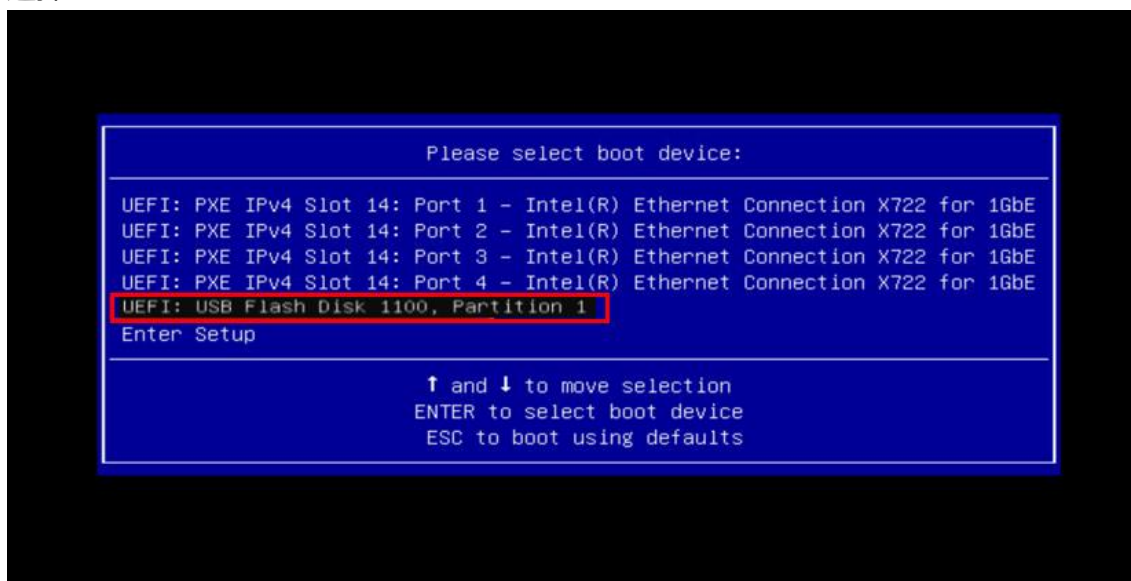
Please select boot device:

UEFI: PXE IPv4 Slot 14: Port 1 – Intel(R) Ethernet Connection X722 for 1GbE
UEFI: PXE IPv4 Slot 14: Port 2 – Intel(R) Ethernet Connection X722 for 1GbE
UEFI: PXE IPv4 Slot 14: Port 3 – Intel(R) Ethernet Connection X722 for 1GbE
UEFI: PXE IPv4 Slot 14: Port 4 – Intel(R) Ethernet Connection X722 for 1GbE
UEFI: USB Flash Disk 1100, Partition 1
Enter Setup

↑ and ↓ to move selection
ENTER to select boot device
ESC to boot using defaults